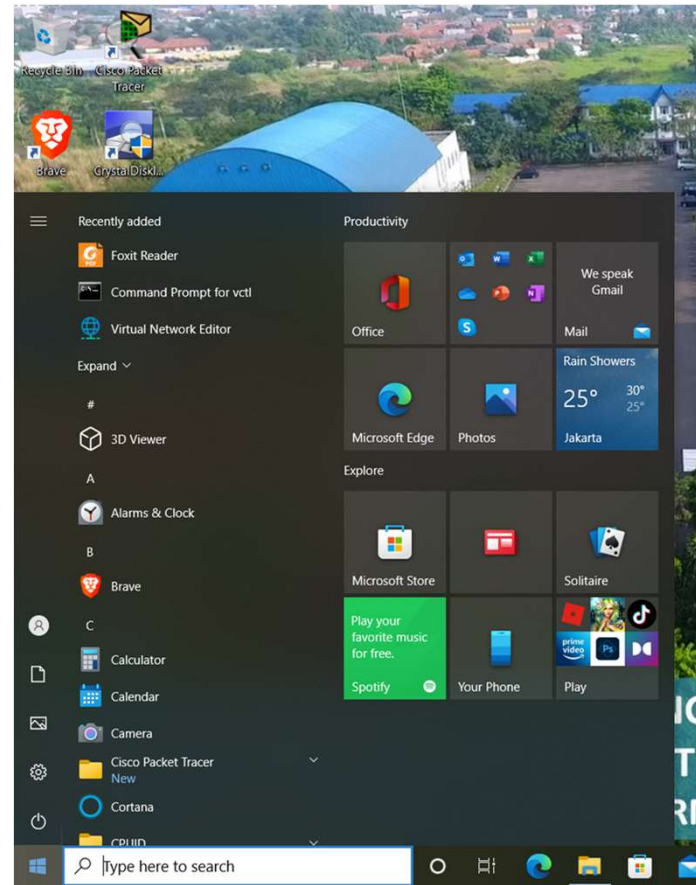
Recycle Bin Cisco Packet Tracer

Brave CrystalDiskI...

Recently added

Foxit Reader

Command Prompt for vctl

Virtual Network Editor

Expand

#

3D Viewer

A

Alarms & Clock

B

Brave

C

Calculator

Calendar

Camera

Cisco Packet Tracer
New

Cortana

CPUID

Productivity

Office

We speak Gmail

Mail

Microsoft Edge

Photos

Rain Showers
25° 30° 25°
Jakarta

Explore

Microsoft Store

Solitaire

Play your favorite music for free.
Spotify

Your Phone

Play

Type here to search